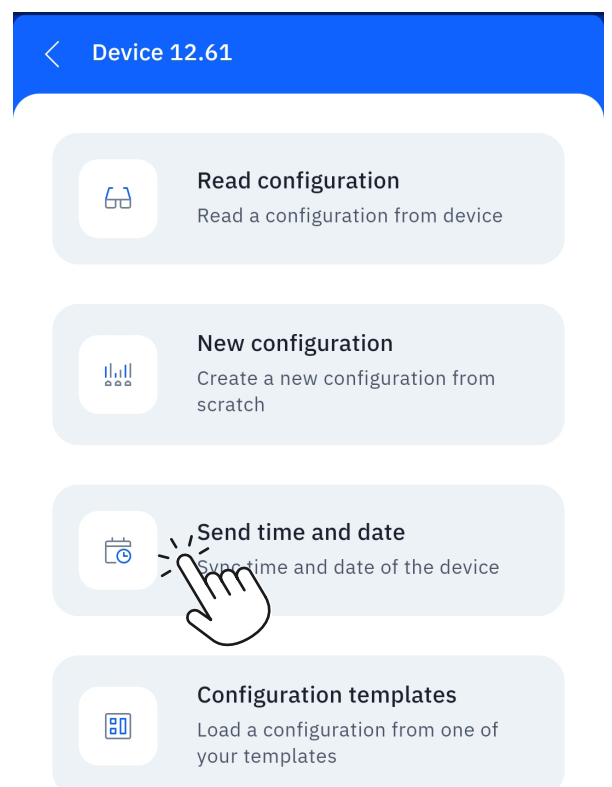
Device 12.61

Read configuration
Read a configuration from device

New configuration
Create a new configuration from scratch

Send time and date
Sync time and date of the device

Configuration templates
Load a configuration from one of your templates